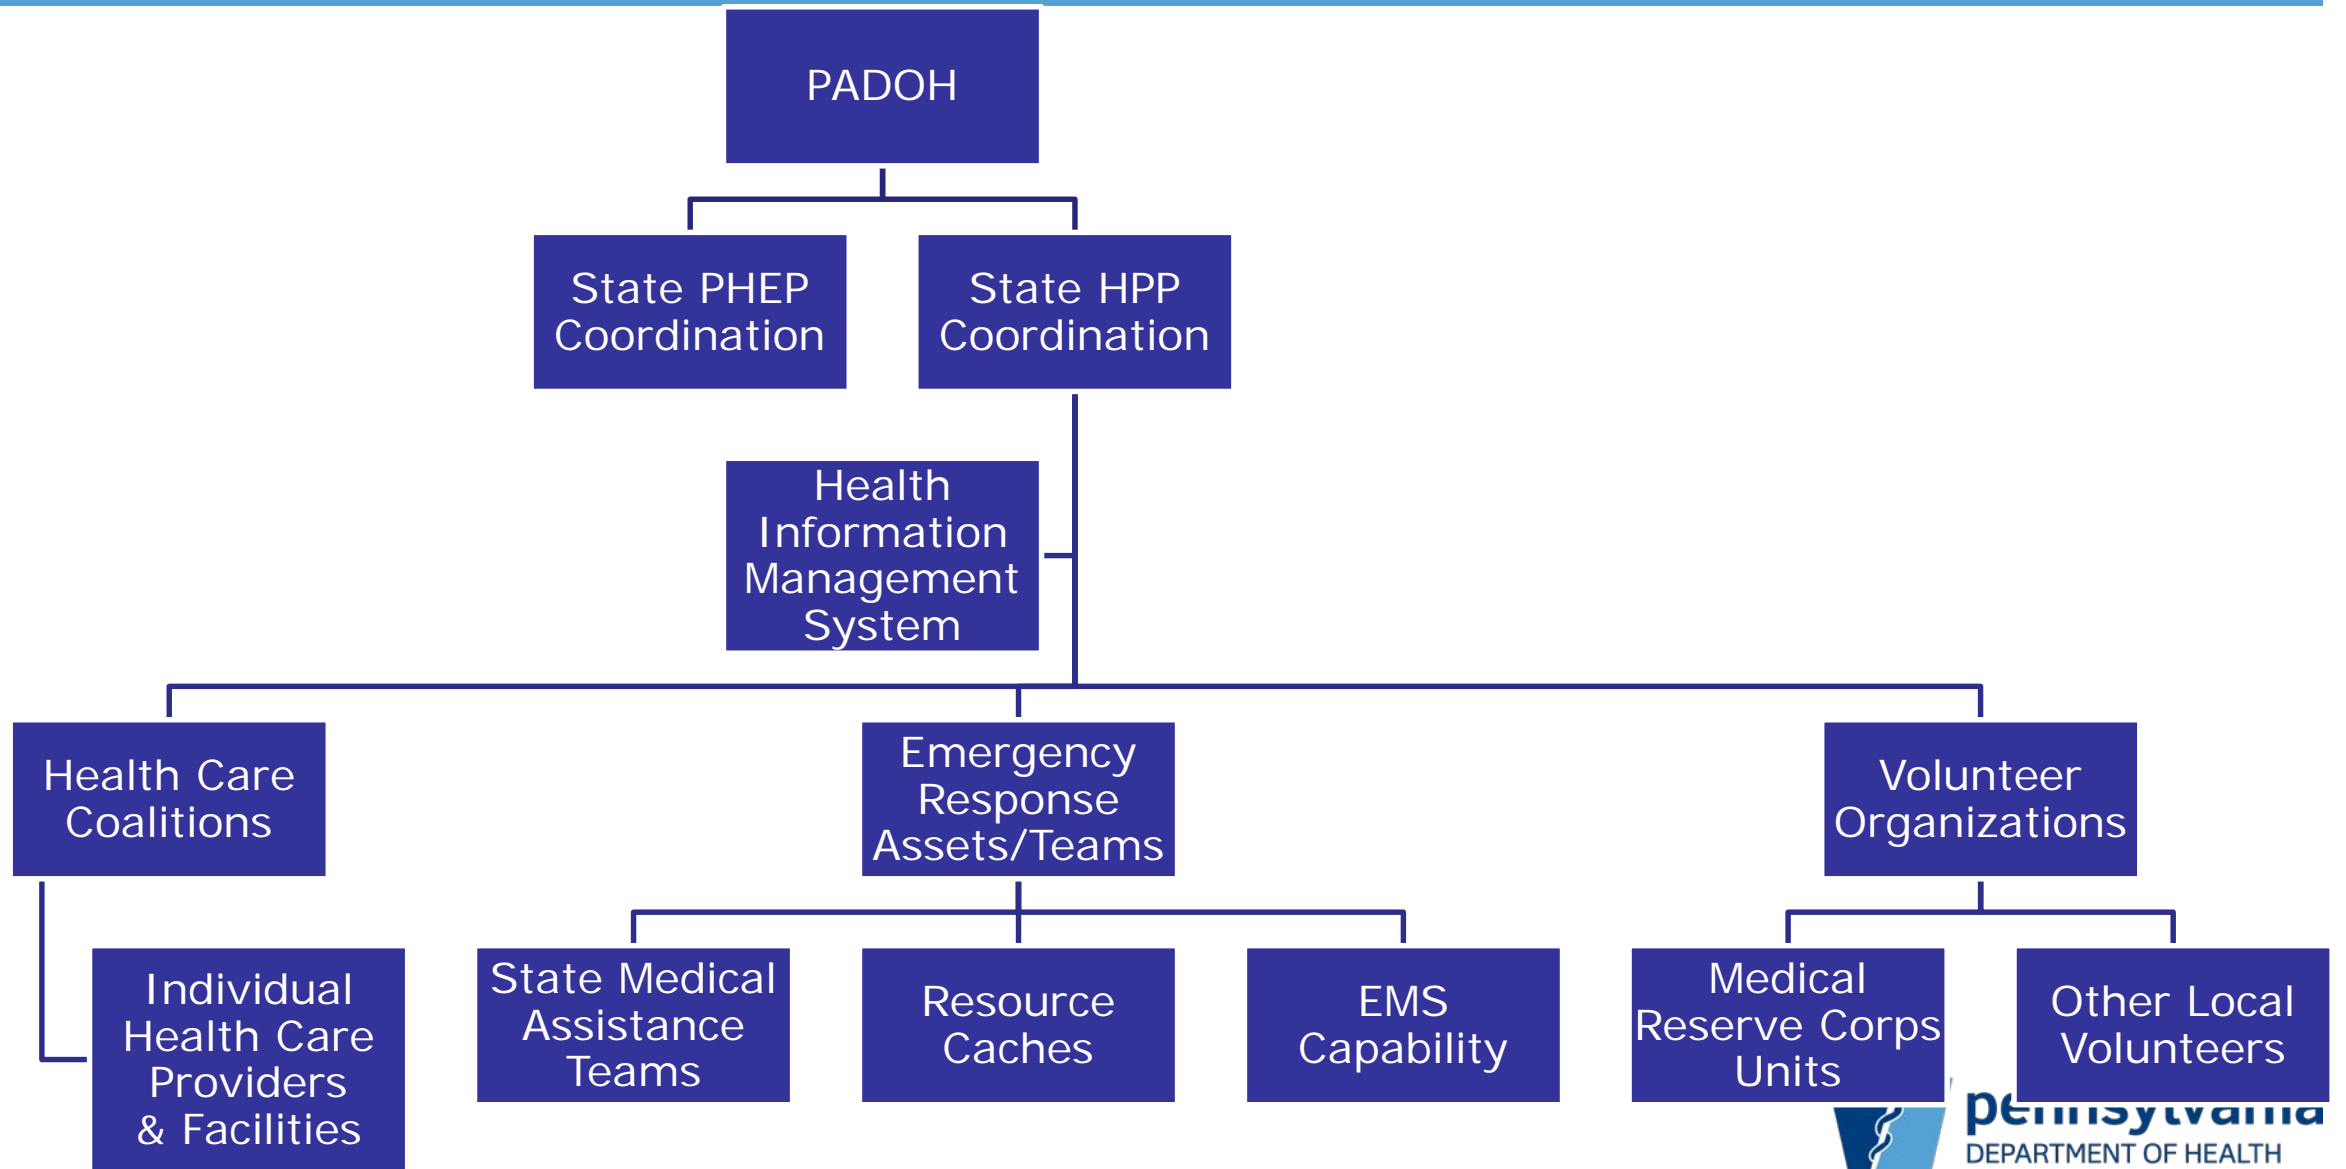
PADOH

State PHEP Coordination

State HPP Coordination

Health Information Management System

Health Care Coalitions

Emergency Response Assets/Teams

Volunteer Organizations

Individual Health Care Providers & Facilities

State Medical Assistance Teams

Resource Caches

EMS Capability

Medical Reserve Corps Units

Other Local Volunteers

pennsylvania
DEPARTMENT OF HEALTH